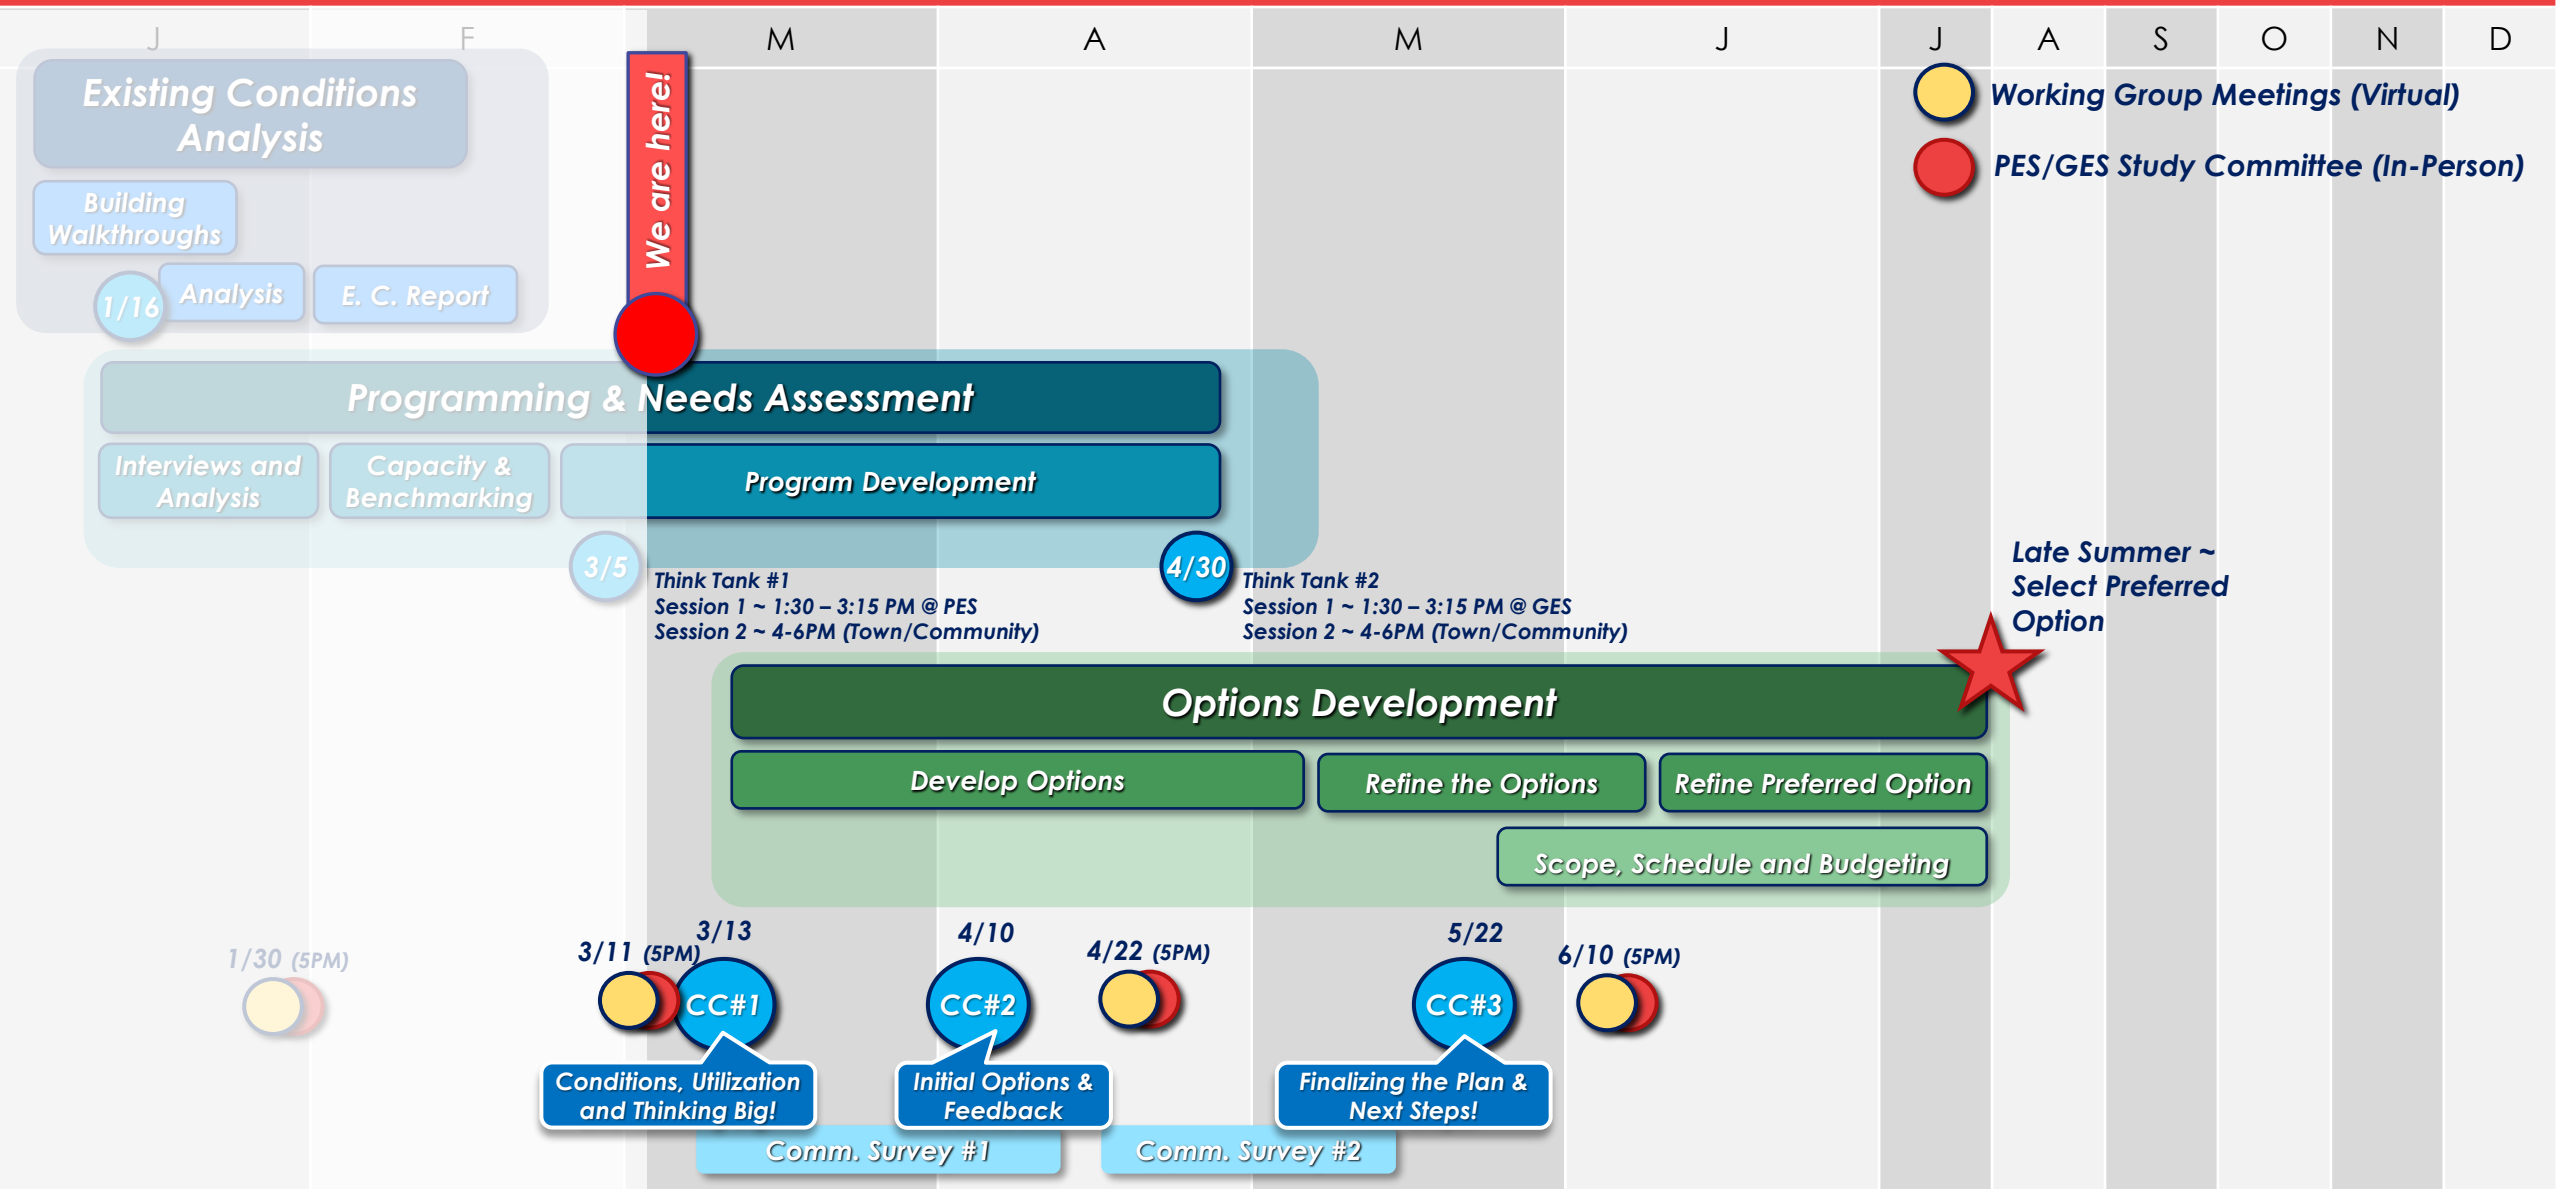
J F M A M J J A S O N D

Working Group Meetings (Virtual)
PES/GES Study Committee (In-Person)

Existing Conditions Analysis
Building Walkthroughs
1/16 Analysis E. C. Report

We are here!

Programming & Needs Assessment
Interviews and Analysis
Capacity & Benchmarking
Program Development

3/5 Think Tank #1
Session 1 ~ 1:30 – 3:15 PM @ PES
Session 2 ~ 4-6PM (Town/Community)

4/30 Think Tank #2
Session 1 ~ 1:30 – 3:15 PM @ GES
Session 2 ~ 4-6PM (Town/Community)

Late Summer ~ Select Preferred Option

Options Development
Develop Options
Refine the Options
Refine Preferred Option
Scope, Schedule and Budgeting

1/30 (5PM)
3/11 (5PM)
3/13
CC#1
Conditions, Utilization and Thinking Big!
4/10
CC#2
Initial Options & Feedback
4/22 (5PM)
5/22
CC#3
Finalizing the Plan & Next Steps!
6/10 (5PM)

Comm. Survey #1
Comm. Survey #2